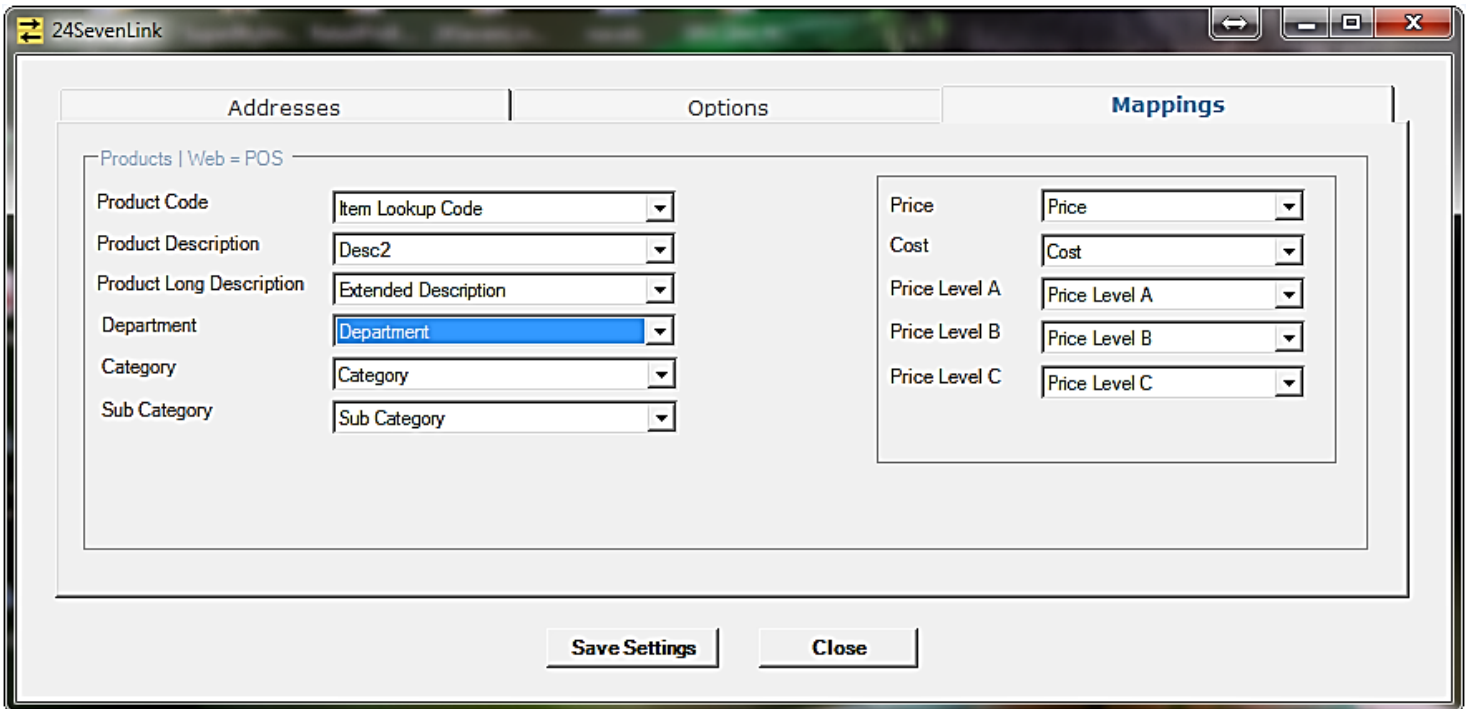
24SevenLink

Addresses
Options
Mappings

Products | Web = POS

Product Code
Item Lookup Code
Product Description
Desc2
Product Long Description
Extended Description
Department
Department
Category
Category
Sub Category
Sub Category

Price
Price
Cost
Cost
Price Level A
Price Level A
Price Level B
Price Level B
Price Level C
Price Level C

Save Settings
Close